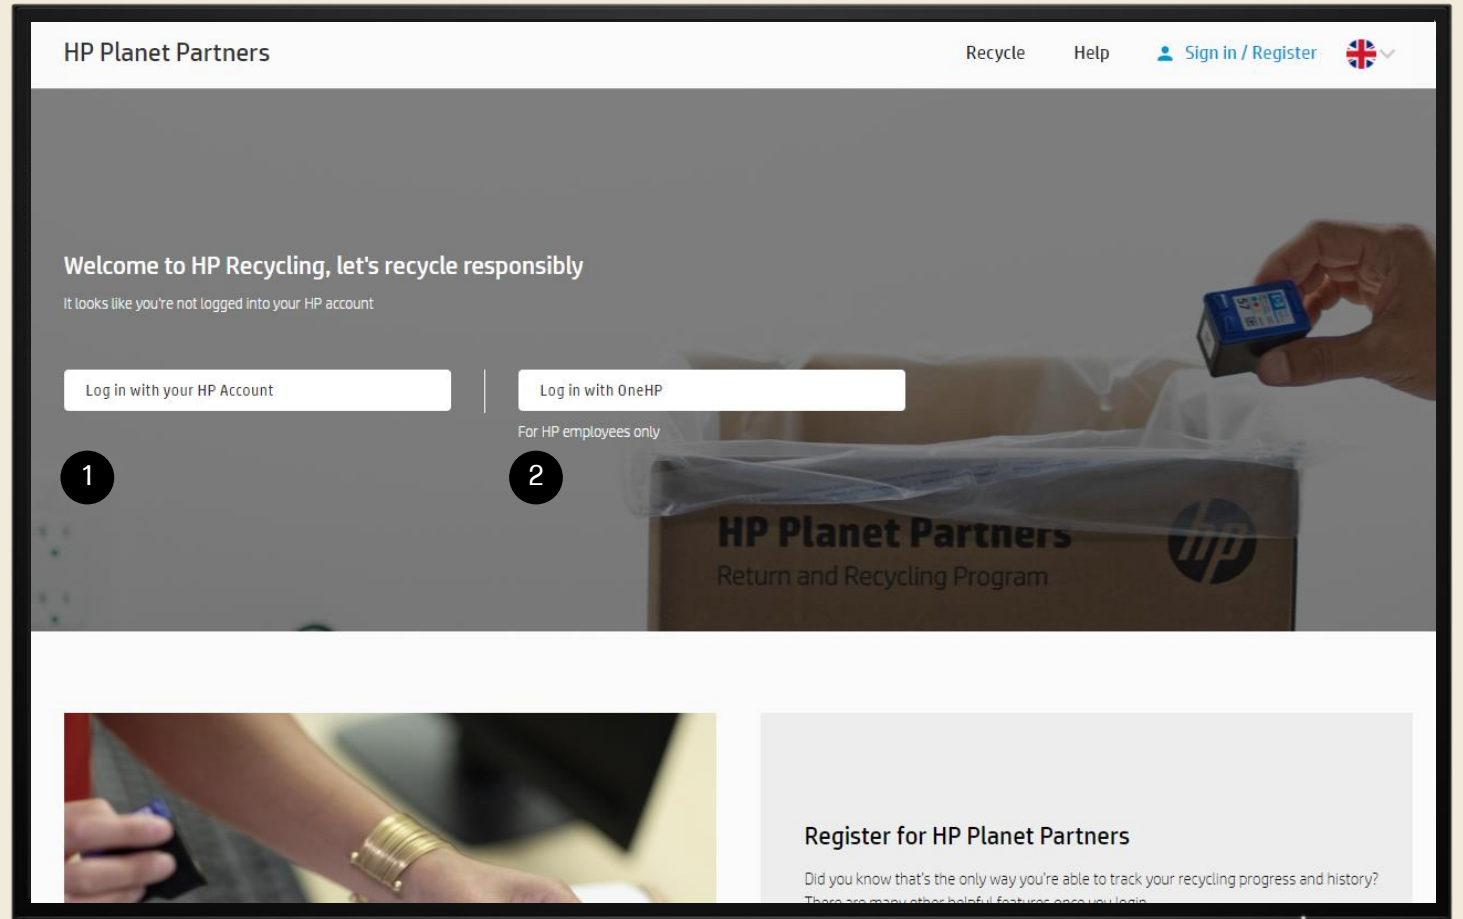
HP Planet Partners

Recycle Help Sign in / Register

Welcome to HP Recycling, let's recycle responsibly

It looks like you're not logged into your HP account

Log in with your HP Account

Log in with OneHP

For HP employees only

1

2

HP Planet Partners
Return and Recycling Program

Register for HP Planet Partners

Did you know that's the only way you're able to track your recycling progress and history? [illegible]